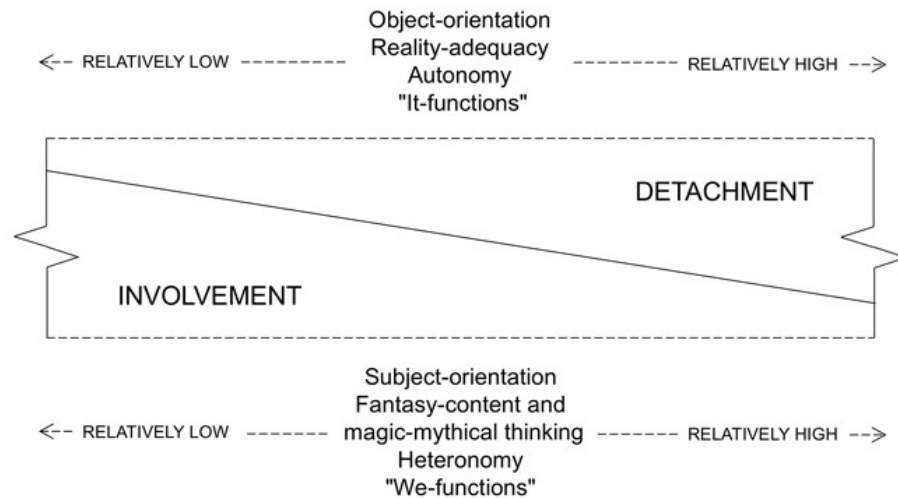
Object-orientation
Reality-adequacy
Autonomy
"It-functions"

<-- RELATIVELY LOW --------- --------- RELATIVELY HIGH -->

DETACHMENT

INVOLVEMENT

Subject-orientation
Fantasy-content and
magic-mythical thinking
Heteronomy
"We-functions"

<-- RELATIVELY LOW ------ ------ RELATIVELY HIGH -->